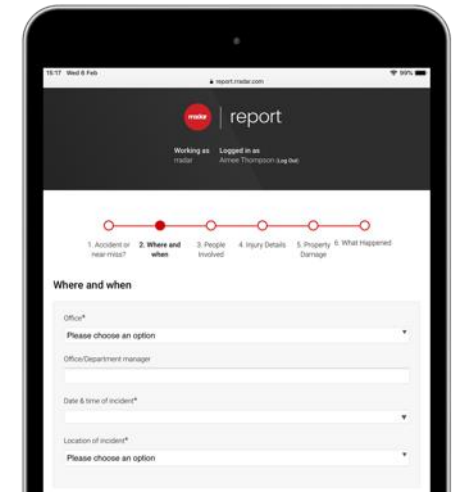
15:17 Wed 8 Feb
report.rradar.com
99%

rradar | report

Working as rradar
Logged in as Aimee Thompson (Log Out)

1. Accident or near miss?
2. Where and when
3. People Involved
4. Injury Details
5. Property Damage
6. What Happened

Where and when

Office*
Please choose an option

Office/Department manager

Date & time of incident*

Location of incident*
Please choose an option